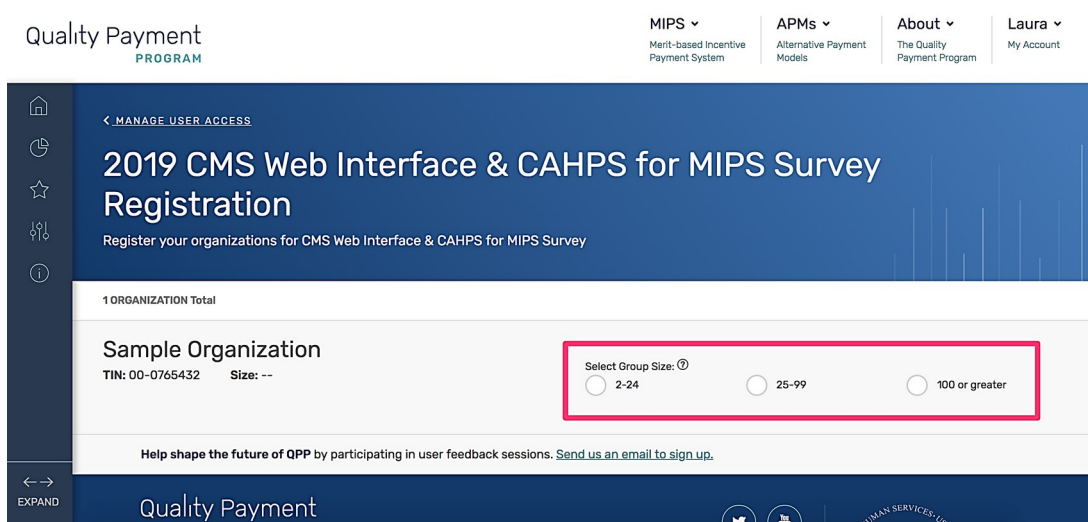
Quality Payment
PROGRAM

MIPS
Merit-based Incentive Payment System

APMs
Alternative Payment Models

About
The Quality Payment Program

Laura
My Account

< MANAGE USER ACCESS

2019 CMS Web Interface & CAHPS for MIPS Survey Registration

Register your organizations for CMS Web Interface & CAHPS for MIPS Survey

1 ORGANIZATION Total

Sample Organization
TIN: 00-0765432 Size: --

Select Group Size:
2-24
25-99
100 or greater

Help shape the future of QPP by participating in user feedback sessions. Send us an email to sign up.

EXPAND

Quality Payment

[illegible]MAN SERVICES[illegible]